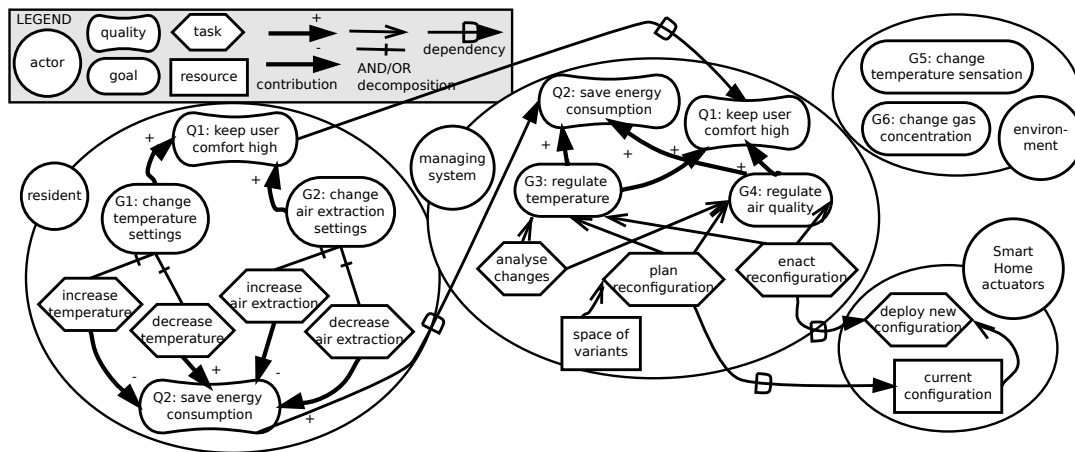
LEGEND
actor
quality
goal
task
resource
+
-
contribution
AND/OR decomposition
dependency

resident
+
Q1: keep user comfort high
+
G1: change temperature settings
G2: change air extraction settings
increase temperature
decrease temperature
increase air extraction
decrease air extraction
-
+
-
Q2: save energy consumption
+

managing system
Q2: save energy consumption
Q1: keep user comfort high
+
+
+
+
G3: regulate temperature
G4: regulate air quality
analyse changes
plan reconfiguration
enact reconfiguration
space of variants

G5: change temperature sensation
G6: change gas concentration
environment

Smart Home actuators
deploy new configuration
current configuration